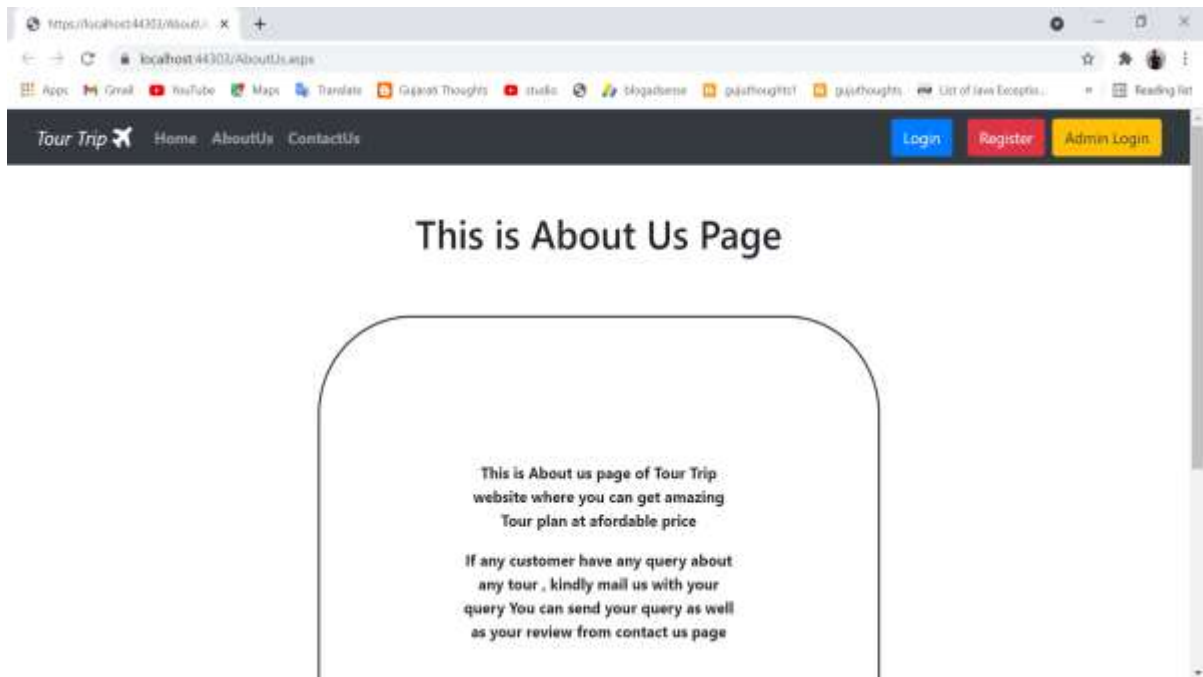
https://localhost:44303/AboutU ×

localhost:44303/AboutUs.aspx

Apps Gmail YouTube Maps Translate Gujarati Thoughts studio blogadsense gujuthoughts1 gujuthoughts List of Java Exceptio... Reading list

Tour Trip Home AboutUs ContactUs Login Register Admin Login

This is About Us Page

This is About us page of Tour Trip website where you can get amazing Tour plan at afordable price

If any customer have any query about any tour , kindly mail us with your query You can send your query as well as your review from contact us page